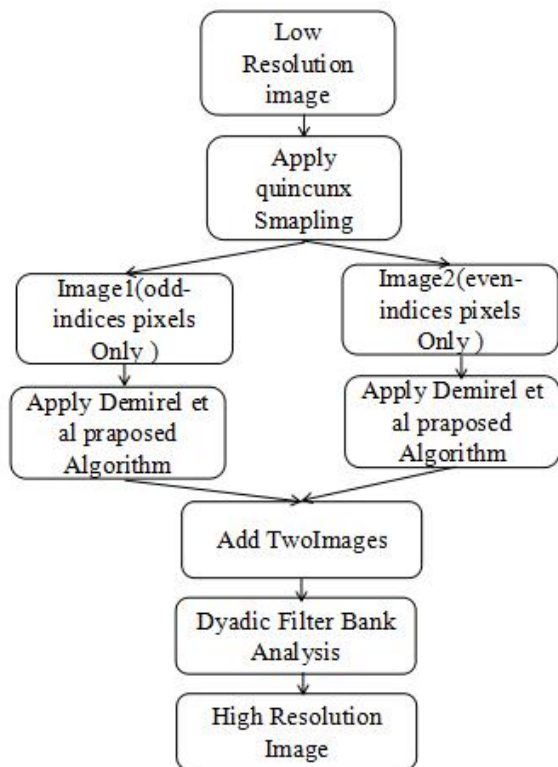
Low Resolution image

Apply quincunx Smapling

Image1(odd-indices pixels Only )

Image2(even-indices pixels Only )

Apply Demirel et al praposed Algorithm

Apply Demirel et al praposed Algorithm

Add TwoImages

Dyadic Filter Bank Analysis

High Resolution Image